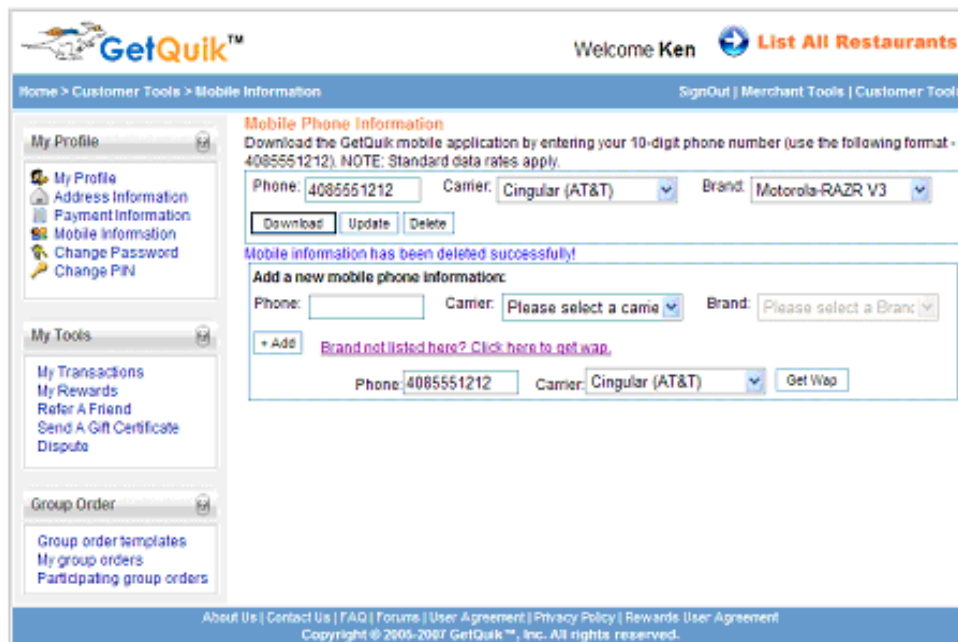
GetQuik™

Welcome Ken

List All Restaurants

Home > Customer Tools > Mobile Information

SignOut | Merchant Tools | Customer Tools

My Profile

My Profile
Address Information
Payment Information
Mobile Information
Change Password
Change PIN

My Tools

My Transactions
My Rewards
Refer A Friend
Send A Gift Certificate
Dispute

Group Order

Group order templates
My group orders
Participating group orders

Mobile Phone Information

Download the GetQuik mobile application by entering your 10-digit phone number (use the following format - 4085551212). NOTE: Standard data rates apply.

Phone: 4085551212 Carrier: Cingular (AT&T) Brand: Motorola-RAZR V3

Download Update Delete

Mobile information has been deleted successfully!

Add a new mobile phone information:

Phone: Carrier: Please select a carrie Brand: Please select a Branc

+ Add Brand not listed here? Click here to get wap.

Phone: 4085551212 Carrier: Cingular (AT&T) Get Wap

About Us | Contact Us | FAQ | Forums | User Agreement | Privacy Policy | Rewards User Agreement
Copyright © 2005-2007 GetQuik™, Inc. All rights reserved.